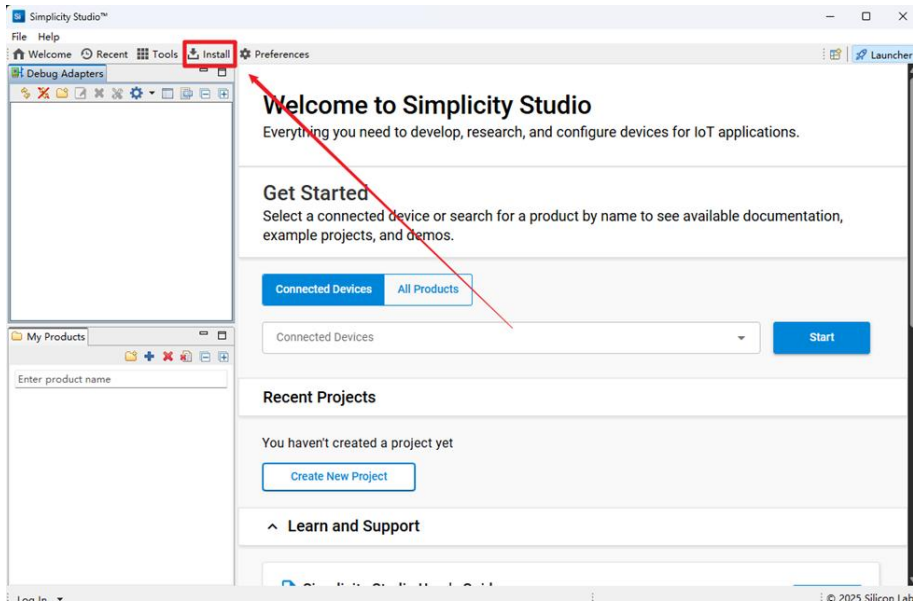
Simplicity Studio™

File Help

Welcome Recent Tools Install Preferences

Launcher

Debug Adapters

My Products

Enter product name

Welcome to Simplicity Studio

Everything you need to develop, research, and configure devices for IoT applications.

Get Started

Select a connected device or search for a product by name to see available documentation, example projects, and demos.

Connected Devices All Products

Connected Devices

Start

Recent Projects

You haven't created a project yet

Create New Project

Learn and Support

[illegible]

Log In

© 2025 Silicon Lab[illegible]